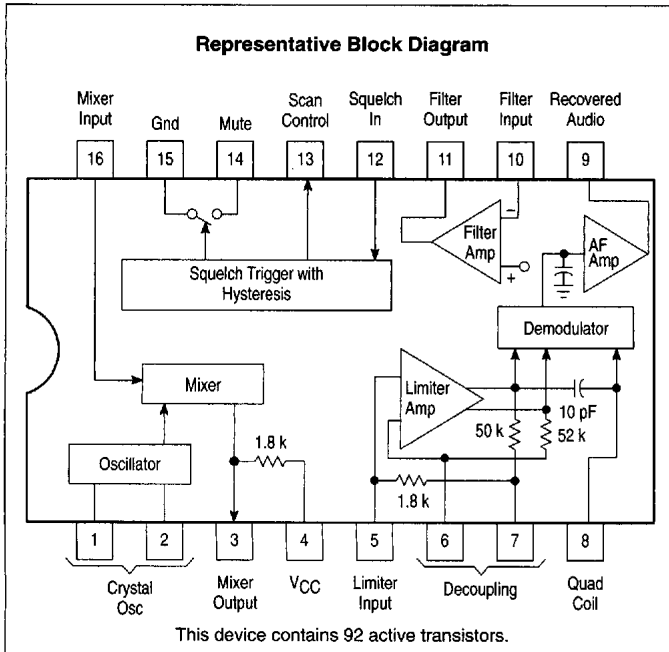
Representative Block Diagram

Mixer Input
Gnd
Mute
Scan Control
Squelch In
Filter Output
Filter Input
Recovered Audio

16
15
14
13
12
11
10
9

Squelch Trigger with Hysteresis

Filter Amp
-
+

AF Amp

Demodulator

Mixer

Limiter Amp

10 pF
50 k
52 k

Oscillator

1.8 k

1.8 k

1
2
3
4
5
6
7
8

Crystal Osc
Mixer Output
$V_{CC}$
Limiter Input
Decoupling
Quad Coil

This device contains 92 active transistors.